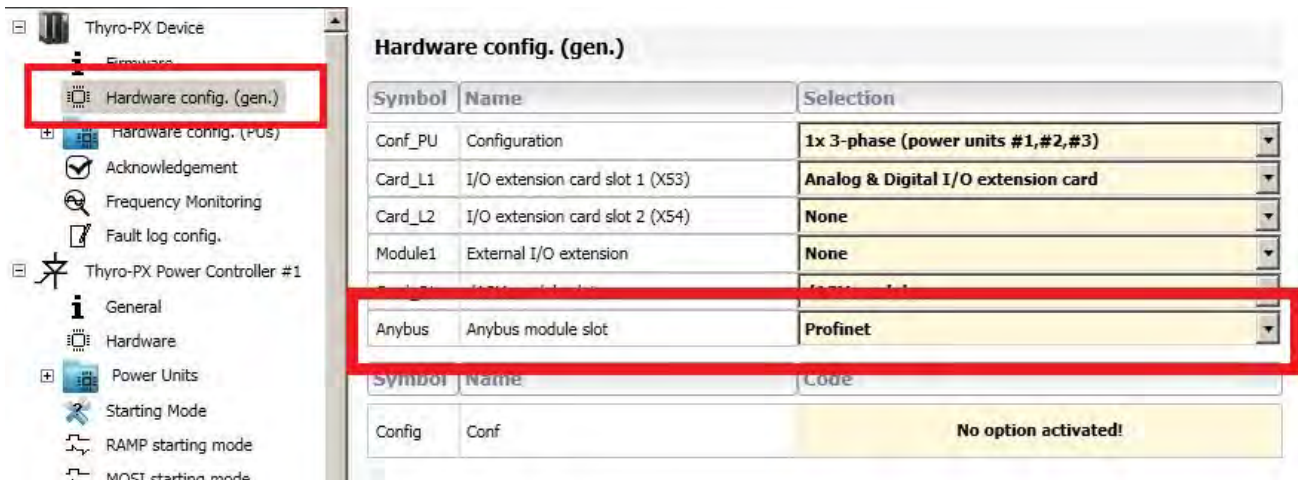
Thyro-PX Device
Firmware
Hardware config. (gen.)
Hardware config. (PUs)
Acknowledgement
Frequency Monitoring
Fault log config.
Thyro-PX Power Controller #1
General
Hardware
Power Units
Starting Mode
RAMP starting mode
MOSI starting mode

Hardware config. (gen.)

| Symbol | Name | Selection |
|---|---|---|
| Conf_PU | Configuration | 1x 3-phase (power units #1,#2,#3) |
| Card_L1 | I/O extension card slot 1 (X53) | Analog & Digital I/O extension card |
| Card_L2 | I/O extension card slot 2 (X54) | None |
| Module1 | External I/O extension | None |
| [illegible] | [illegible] | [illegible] |
| Anybus | Anybus module slot | Profinet |

| Symbol | Name | Code |
|---|---|---|
| Config | Conf | No option activated! |